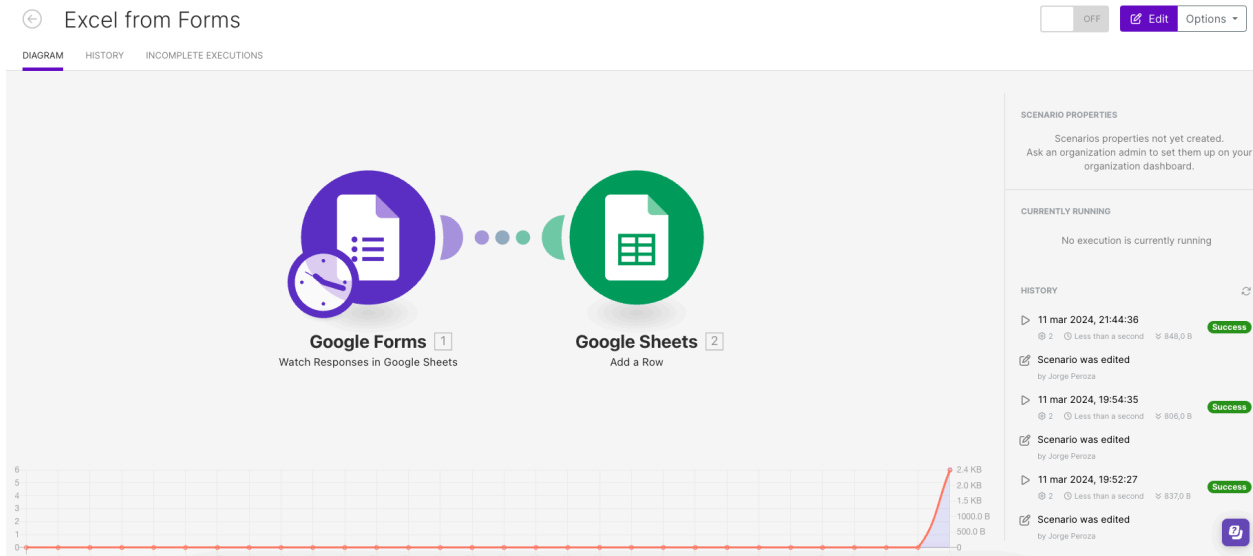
Excel from Forms

OFF

Edit

Options

DIAGRAM

HISTORY

INCOMPLETE EXECUTIONS

Google Forms 1

Watch Responses in Google Sheets

Google Sheets 2

Add a Row

SCENARIO PROPERTIES

Scenarios properties not yet created. Ask an organization admin to set them up on your organization dashboard.

CURRENTLY RUNNING

No execution is currently running

HISTORY

11 mar 2024, 21:44:36

2 Less than a second 848,0 B

Success

Scenario was edited

by Jorge Peroza

11 mar 2024, 19:54:35

2 Less than a second 806,0 B

Success

Scenario was edited

by Jorge Peroza

11 mar 2024, 19:52:27

2 Less than a second 837,0 B

Success

Scenario was edited

by Jorge Peroza

6
5
4
3
2
1
0

2.4 KB
2.0 KB
1.5 KB
1000.0 B
500.0 B
0